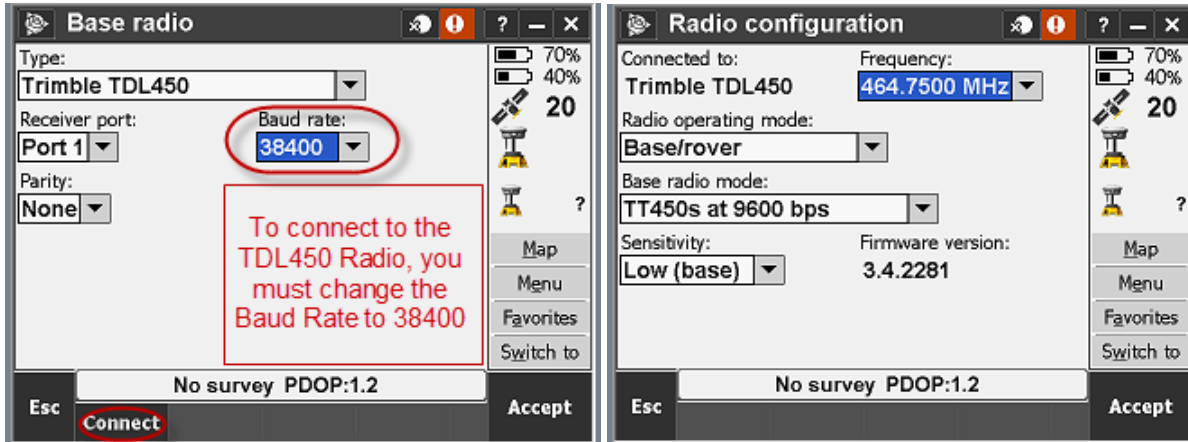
Base radio

? – ×

Type:
Trimble TDL450

Receiver port:
Port 1

Baud rate:
38400

Parity:
None

To connect to the TDL450 Radio, you must change the Baud Rate to 38400

70%
40%
20
?

Map
Menu
Favorites
Switch to

No survey PDOP:1.2

Esc
Connect
Accept

Radio configuration

? – ×

Connected to:
Trimble TDL450

Frequency:
464.7500 MHz

Radio operating mode:
Base/rover

Base radio mode:
TT450s at 9600 bps

Sensitivity:
Low (base)

Firmware version:
3.4.2281

70%
40%
20
?

Map
Menu
Favorites
Switch to

No survey PDOP:1.2

Esc
Accept